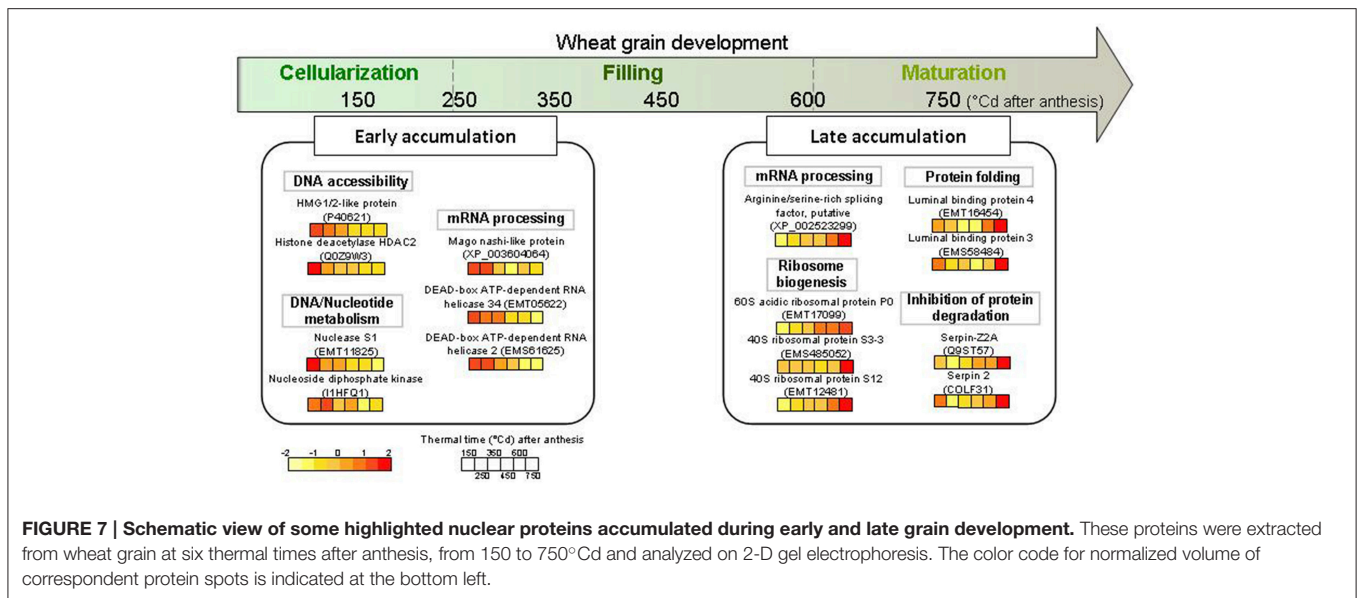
Wheat grain development

Cellularization Filling Maturation

150 250 350 450 600 750 (°Cd after anthesis)

Early accumulation

DNA accessibility

HMG1/2-like protein (P40621)

Histone deacetylase HDAC2 (Q0Z9W3)

mRNA processing

Mago nashi-like protein (XP_003604064)

DEAD-box ATP-dependent RNA helicase 34 (EMT05622)

DEAD-box ATP-dependent RNA helicase 2 (EMS61625)

DNA/Nucleotide metabolism

Nuclease S1 (EMT11825)

Nucleoside diphosphate kinase (I1HFQ1)

Late accumulation

mRNA processing

Arginine/serine-rich splicing factor, putative (XP_002523299)

Ribosome biogenesis

60S acidic ribosomal protein P0 (EMT17099)

40S ribosomal protein S3-3 (EMS485052)

40S ribosomal protein S12 (EMT12481)

Protein folding

Luminal binding protein 4 (EMT16454)

Luminal binding protein 3 (EMS58484)

Inhibition of protein degradation

Serpin-Z2A (Q9ST57)

Serpin 2 (COLF31)

-2 -1 0 1 2

Thermal time (°Cd) after anthesis

150 350 600

250 450 750

**FIGURE 7 | Schematic view of some highlighted nuclear proteins accumulated during early and late grain development.** These proteins were extracted from wheat grain at six thermal times after anthesis, from 150 to 750°Cd and analyzed on 2-D gel electrophoresis. The color code for normalized volume of correspondent protein spots is indicated at the bottom left.